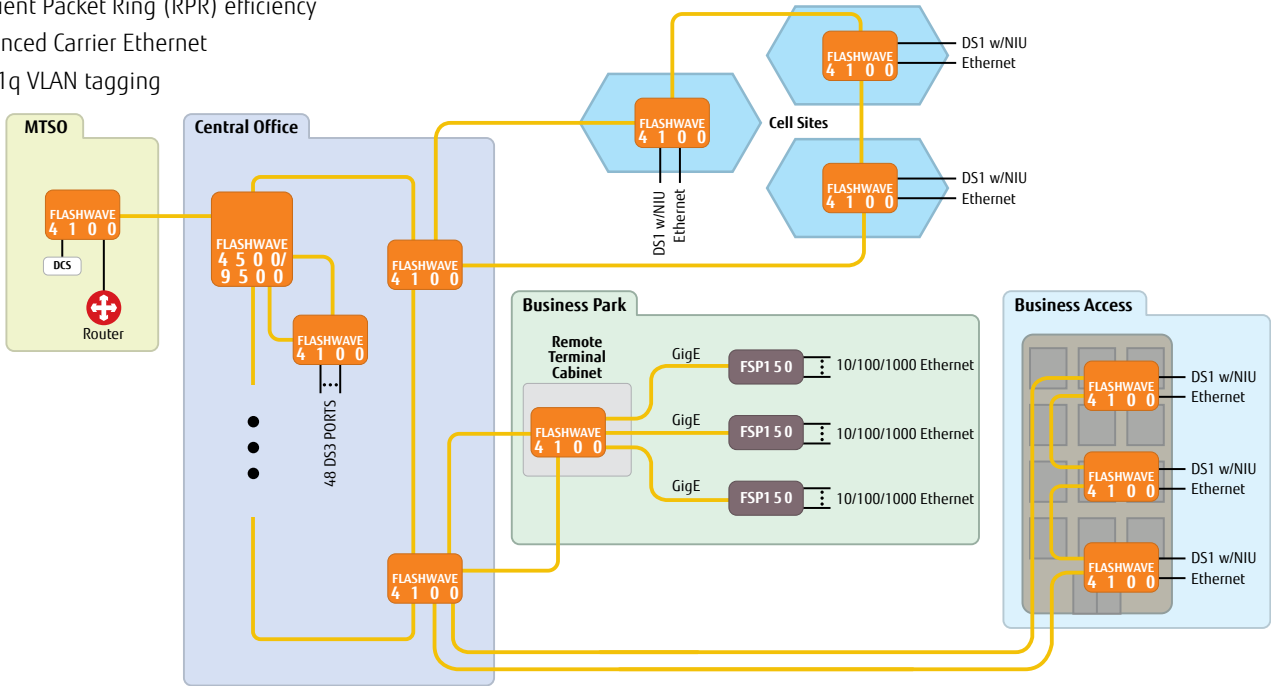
ent Packet Ring (RPR) efficiency
nced Carrier Ethernet
1q VLAN tagging

MTSO

FLASHWAVE 4100

DCS

Router

Central Office

FLASHWAVE 4500/9500

FLASHWAVE 4100

48 DS3 PORTS

FLASHWAVE 4100

FLASHWAVE 4100

FLASHWAVE 4100

DS1 w/NIU
Ethernet

Cell Sites

FLASHWAVE 4100

DS1 w/NIU
Ethernet

FLASHWAVE 4100

DS1 w/NIU
Ethernet

Business Park

Remote Terminal Cabinet

FLASHWAVE 4100

GigE
FSP150
10/100/1000 Ethernet

GigE
FSP150
10/100/1000 Ethernet

GigE
FSP150
10/100/1000 Ethernet

Business Access

FLASHWAVE 4100
DS1 w/NIU
Ethernet

FLASHWAVE 4100
DS1 w/NIU
Ethernet

FLASHWAVE 4100
DS1 w/NIU
Ethernet